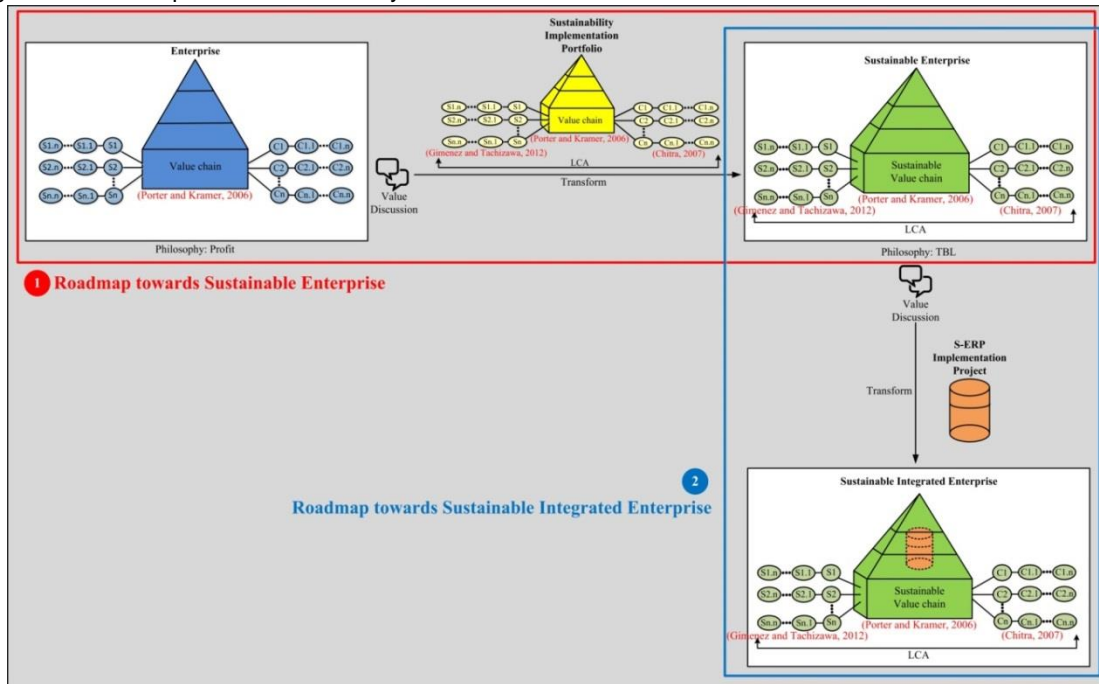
Enterprise

S1.n S1.1 S1
S2.n S2.1 S2
Sn.n Sn.1 Sn

Value chain

C1 C1.1 C1.n
C2 C2.1 C2.n
Cn Cn.1 Cn.n

(Porter and Kramer, 2006)

Philosophy: Profit

Value Discussion

Sustainability Implementation Portfolio

S1.n S1.1 S1
S2.n S2.1 S2
Sn.n Sn.1 Sn

Value chain

C1 C1.1 C1.n
C2 C2.1 C2.n
Cn Cn.1 Cn.n

(Porter and Kramer, 2006)
(Gimenez and Tachizawa, 2012)
(Chitra, 2007)

LCA

Transform

Sustainable Enterprise

S1.n S1.1 S1
S2.n S2.1 S2
Sn.n Sn.1 Sn

Sustainable Value chain

C1 C1.1 C1.n
C2 C2.1 C2.n
Cn Cn.1 Cn.n

(Porter and Kramer, 2006)
(Gimenez and Tachizawa, 2012)
(Chitra, 2007)

LCA

Philosophy: TBL

1 Roadmap towards Sustainable Enterprise

Value Discussion

S-ERP Implementation Project

Transform

2 Roadmap towards Sustainable Integrated Enterprise

Sustainable Integrated Enterprise

S1.n S1.1 S1
S2.n S2.1 S2
Sn.n Sn.1 Sn

Sustainable Value chain

C1 C1.1 C1.n
C2 C2.1 C2.n
Cn Cn.1 Cn.n

(Porter and Kramer, 2006)
(Gimenez and Tachizawa, 2012)
(Chitra, 2007)

LCA